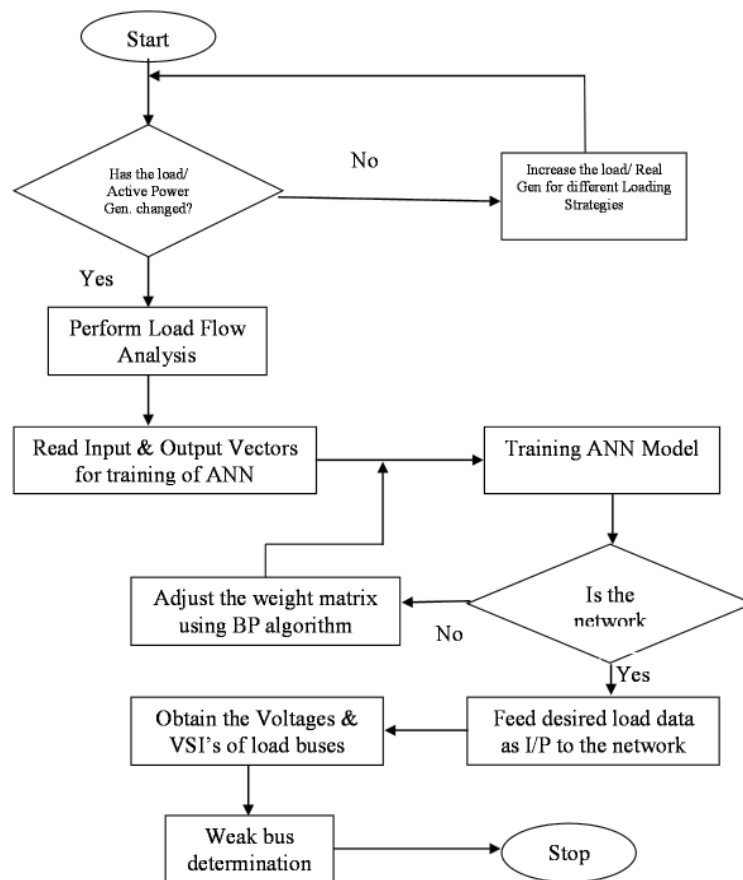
Start

Has the load/ Active Power Gen. changed?

No

Increase the load/ Real Gen for different Loading Strategies

Yes

Perform Load Flow Analysis

Read Input & Output Vectors for training of ANN

Training ANN Model

Adjust the weight matrix using BP algorithm

Is the network

No

Yes

Obtain the Voltages & VSI's of load buses

Feed desired load data as I/P to the network

Weak bus determination

Stop